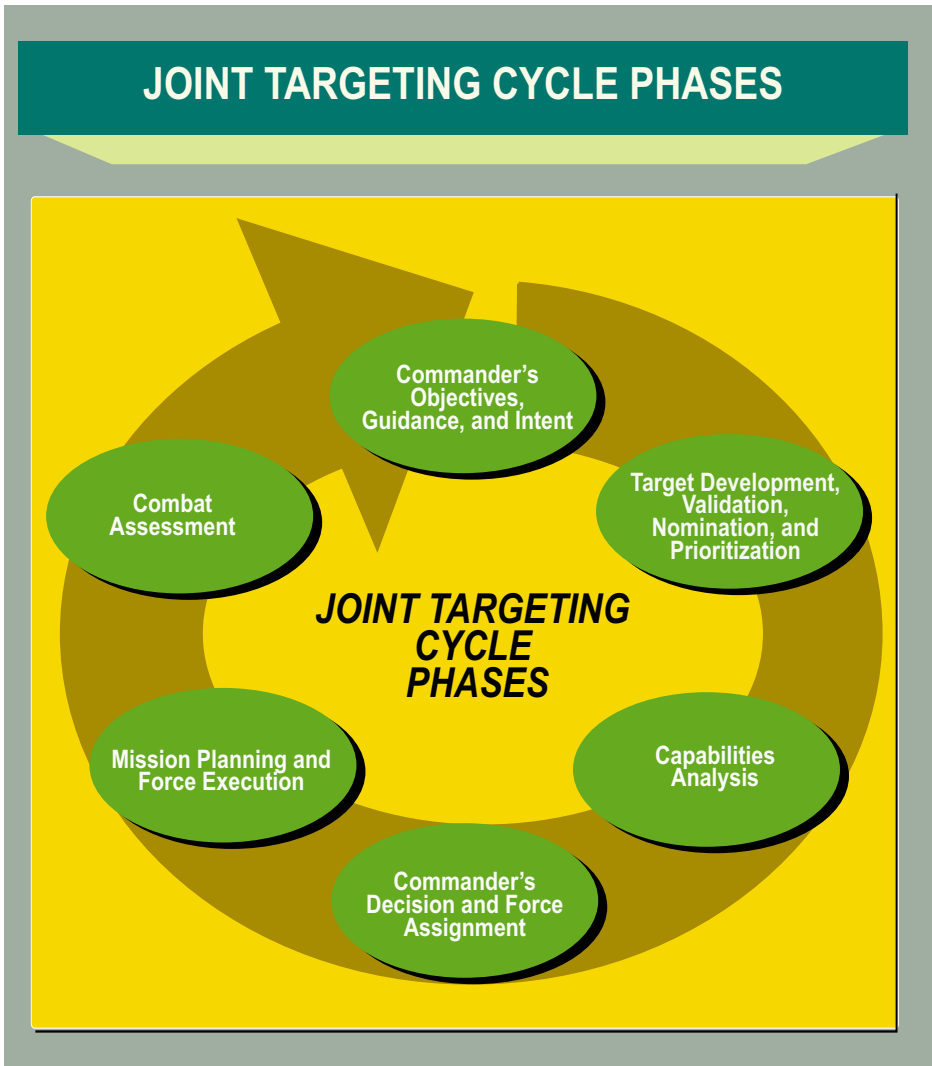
JOINT TARGETING CYCLE PHASES

Commander's Objectives, Guidance, and Intent

Target Development, Validation, Nomination, and Prioritization

Capabilities Analysis

Commander's Decision and Force Assignment

Mission Planning and Force Execution

Combat Assessment

JOINT TARGETING CYCLE PHASES